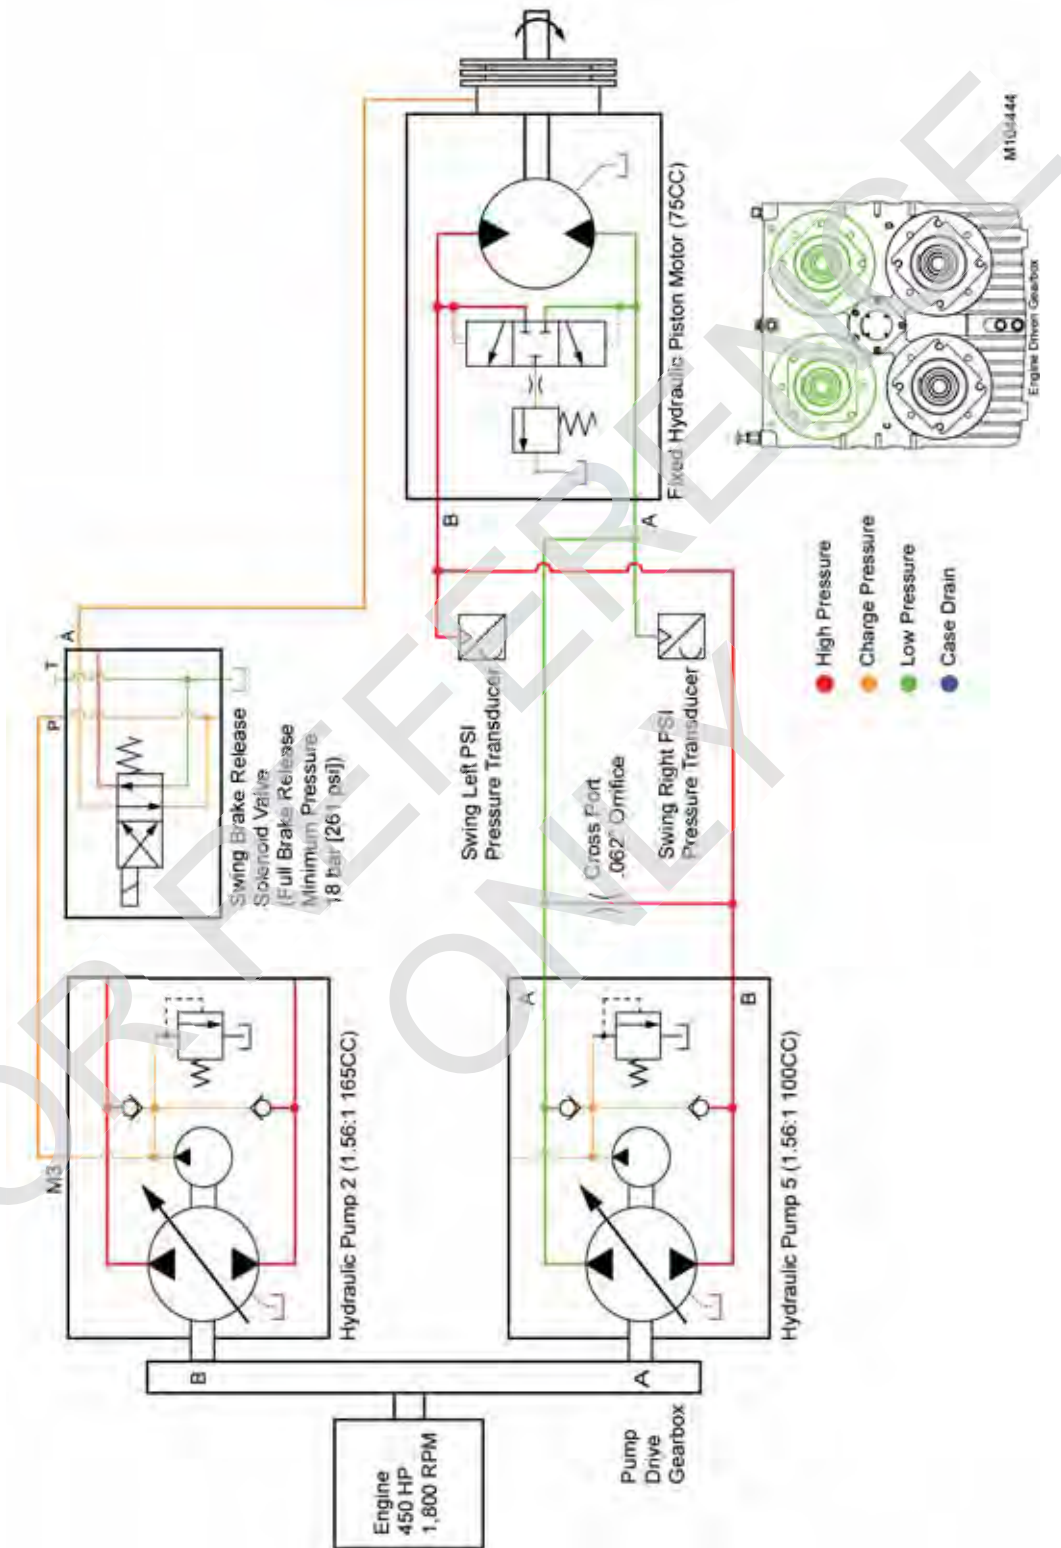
Engine
450 HP
1,800 RPM

Pump
Drive
Gearbox

B

A

Hydraulic Pump 2 (1.56:1 165CC)

M3

Hydraulic Pump 5 (1.56:1 100CC)

A

B

Swing Brake Release
Solenoid Valve
(Full Brake Release
Minimum Pressure
18 bar [261 psi])

P

T

A

Swing Left PSI
Pressure Transducer

Cross Port
.062" Orifice

Swing Right PSI
Pressure Transducer

B

A

Fixed Hydraulic Piston Motor (75CC)

High Pressure
Charge Pressure
Low Pressure
Case Drain

Engine Driven Gearbox

M104444

FOR REFERENCE ONLY